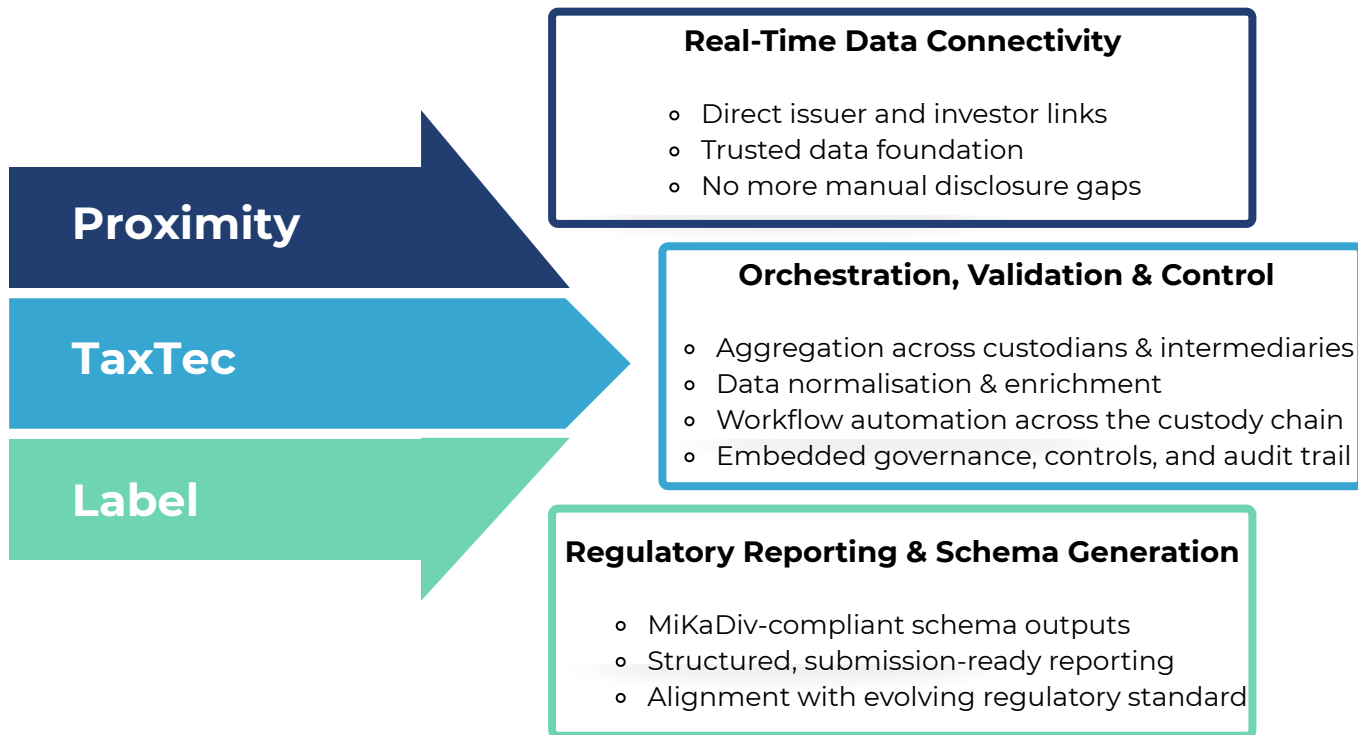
Proximity

TaxTec

Label

Real-Time Data Connectivity

- Direct issuer and investor links
- Trusted data foundation
- No more manual disclosure gaps

Orchestration, Validation & Control

- Aggregation across custodians & intermediaries
- Data normalisation & enrichment
- Workflow automation across the custody chain
- Embedded governance, controls, and audit trail

Regulatory Reporting & Schema Generation

- MiKaDiv-compliant schema outputs
- Structured, submission-ready reporting
- Alignment with evolving regulatory standard